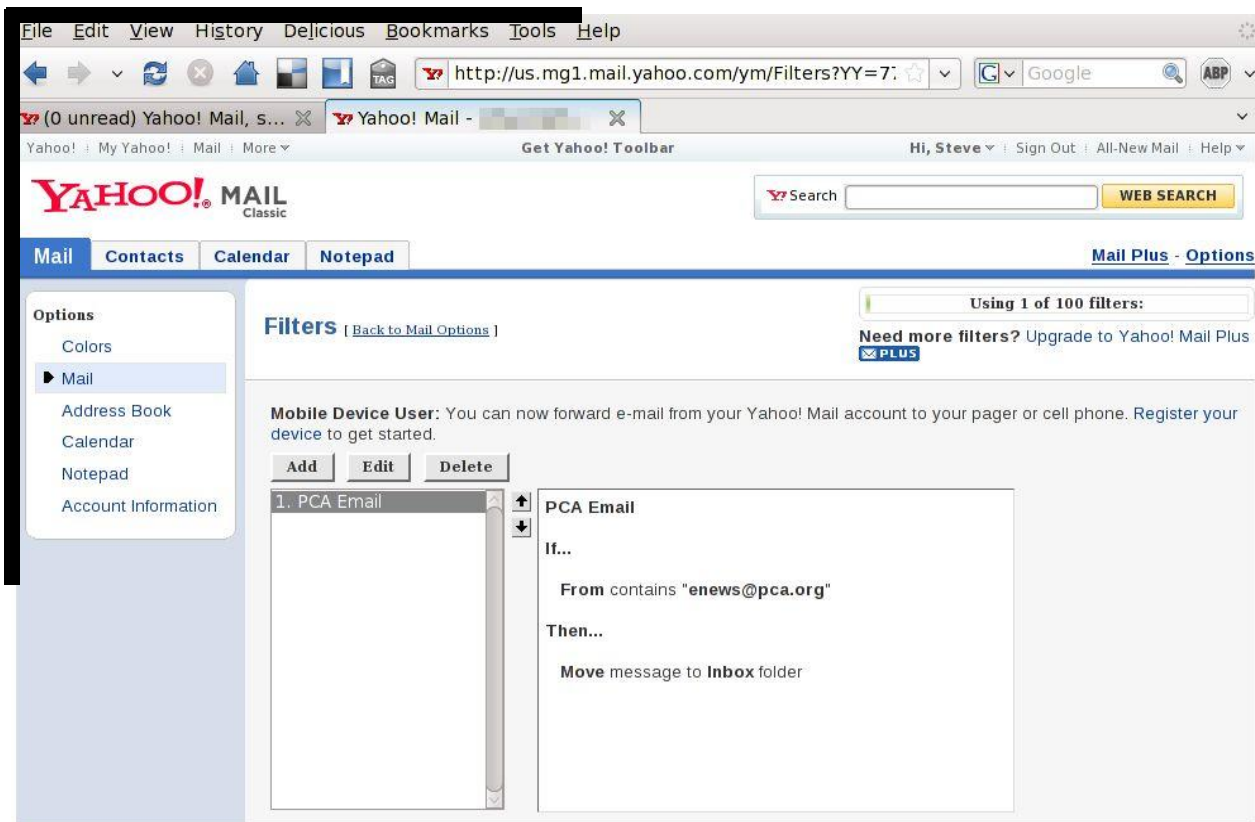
File Edit View History Delicious Bookmarks Tools Help

TAG http://us.mg1.mail.yahoo.com/ym/Filters?YY=7 Google ABP

(0 unread) Yahoo! Mail, s... Yahoo! Mail - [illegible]

Yahoo! My Yahoo! Mail More Get Yahoo! Toolbar Hi, Steve Sign Out All-New Mail Help

YAHOO! MAIL Classic

Search WEB SEARCH

Mail Contacts Calendar Notepad Mail Plus - Options

Options
Colors
Mail
Address Book
Calendar
Notepad
Account Information

Filters [ Back to Mail Options ]

Using 1 of 100 filters:

Need more filters? Upgrade to Yahoo! Mail Plus
PLUS

Mobile Device User: You can now forward e-mail from your Yahoo! Mail account to your pager or cell phone. Register your device to get started.

Add Edit Delete

1. PCA Email

PCA Email

If...

From contains "enews@pca.org"

Then...

Move message to Inbox folder